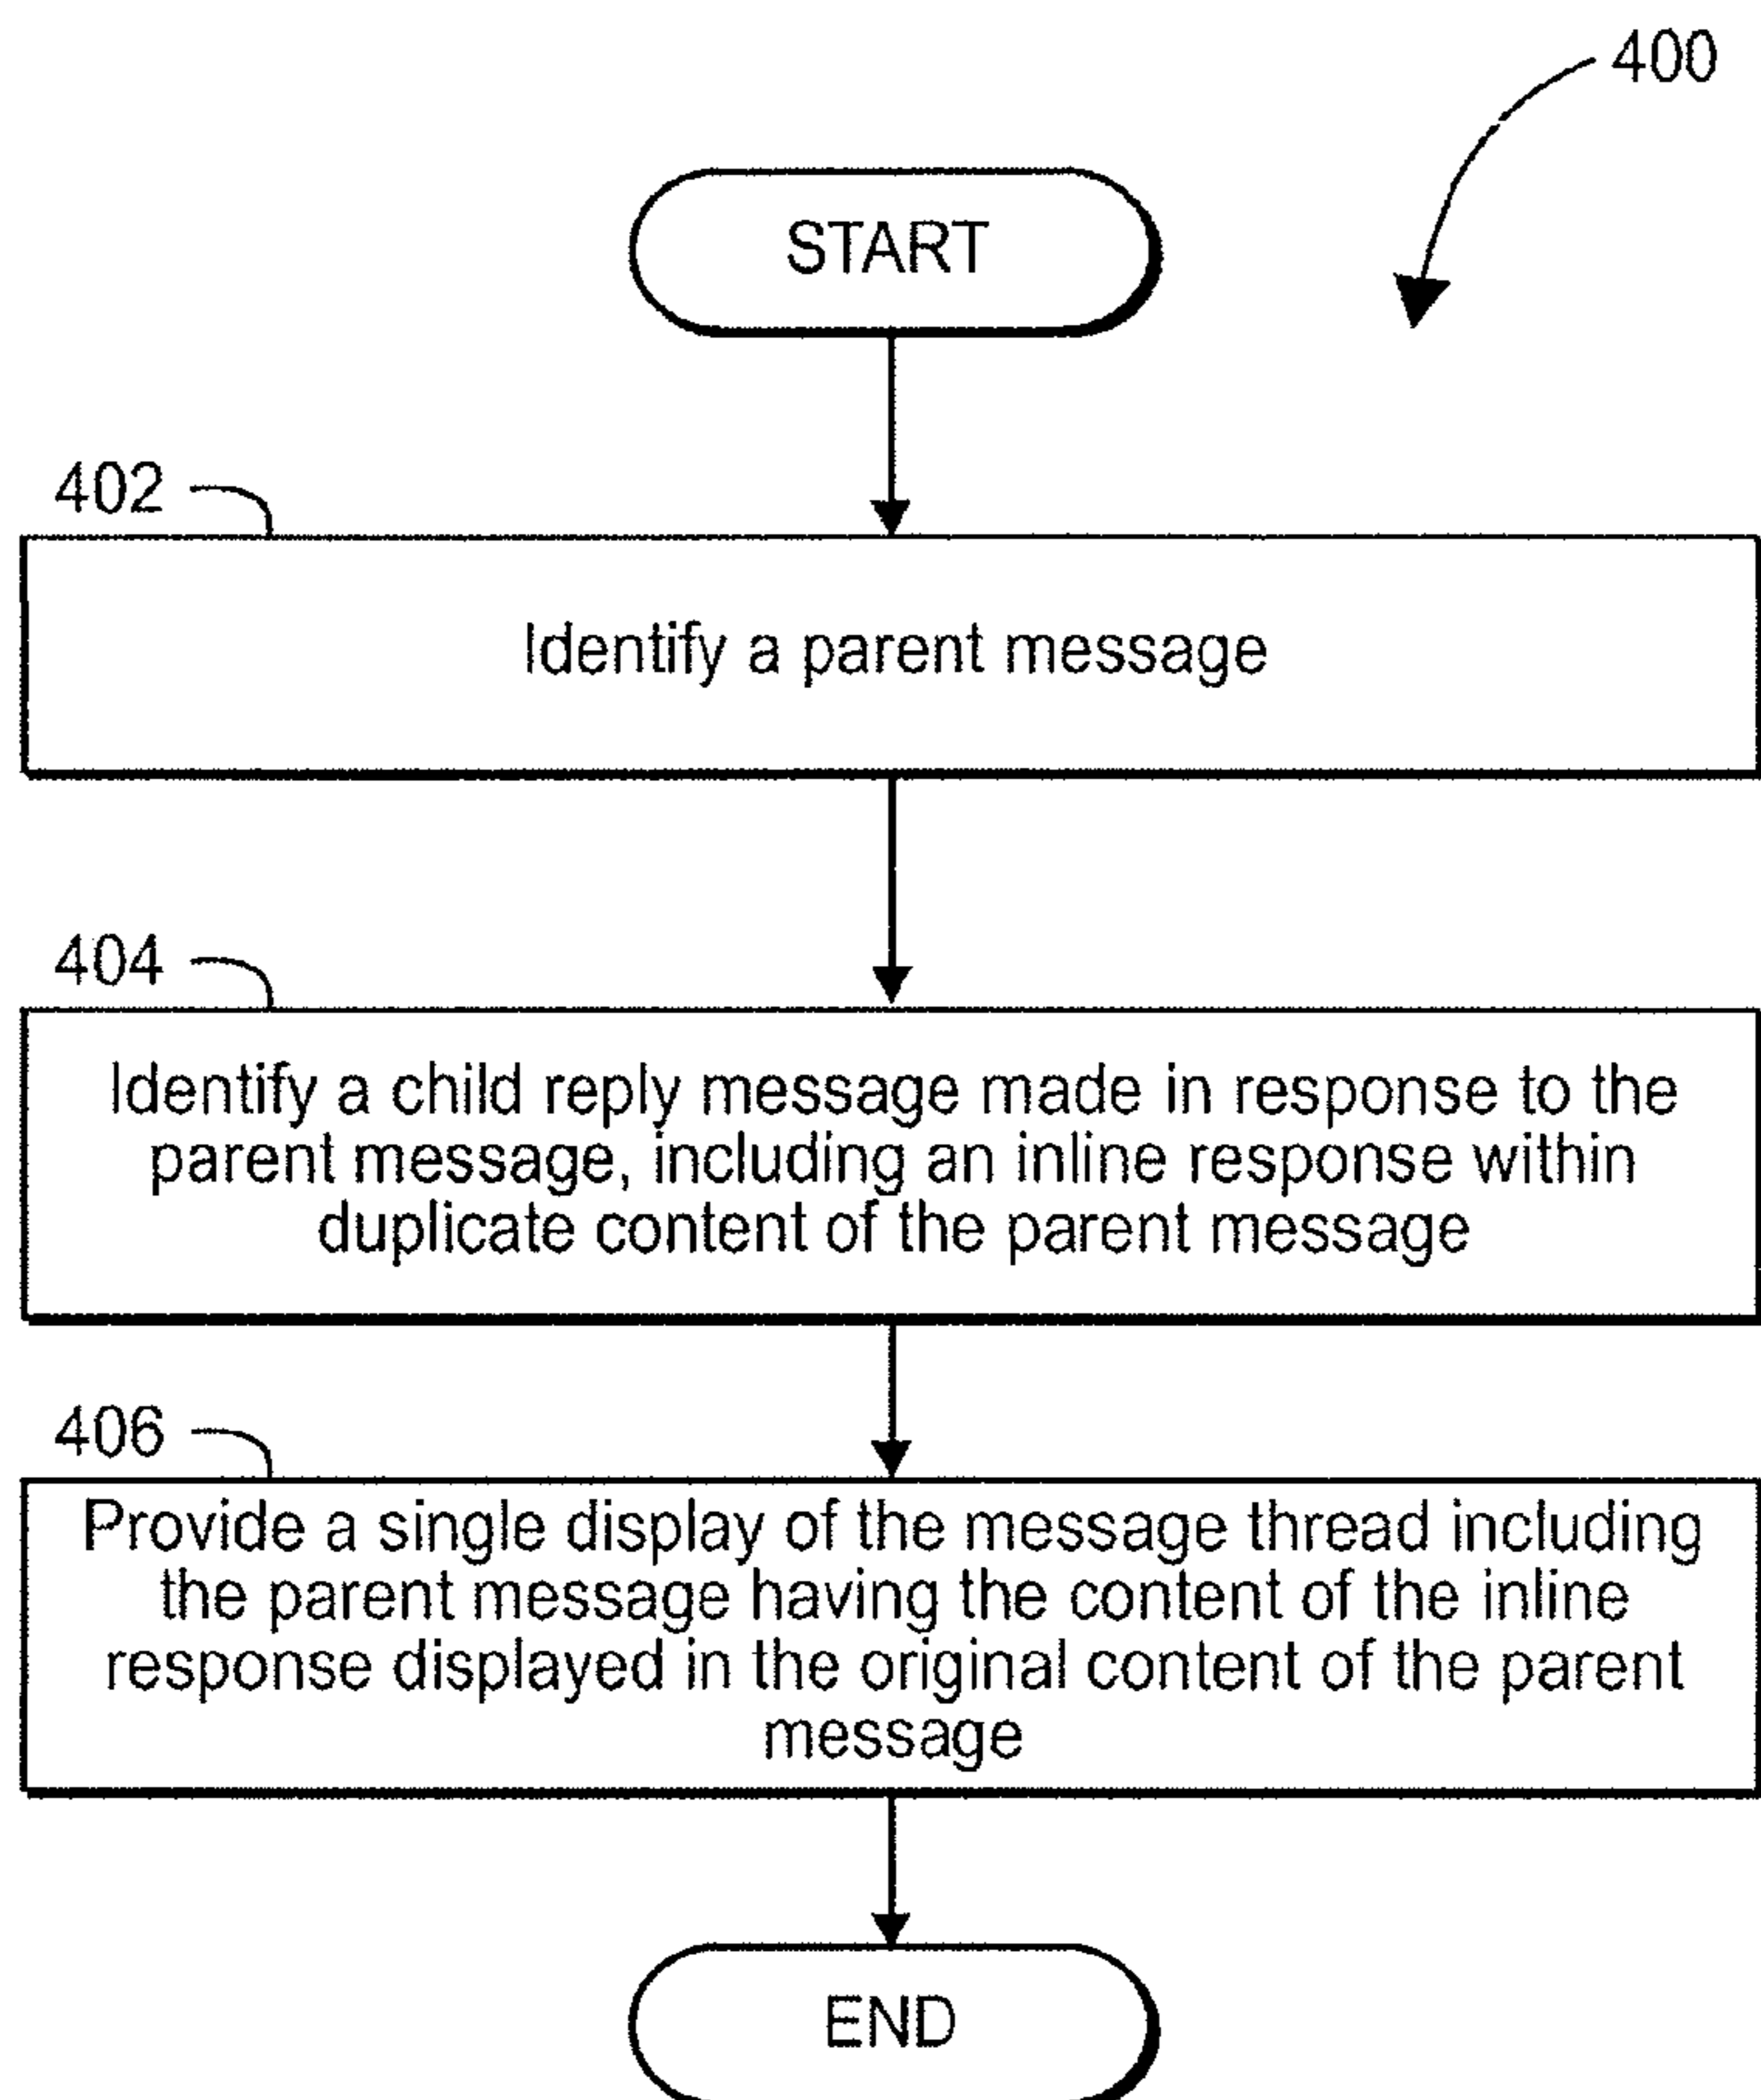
400

START

402

Identify a parent message

404

Identify a child reply message made in response to the parent message, including an inline response within duplicate content of the parent message

406

Provide a single display of the message thread including the parent message having the content of the inline response displayed in the original content of the parent message

END